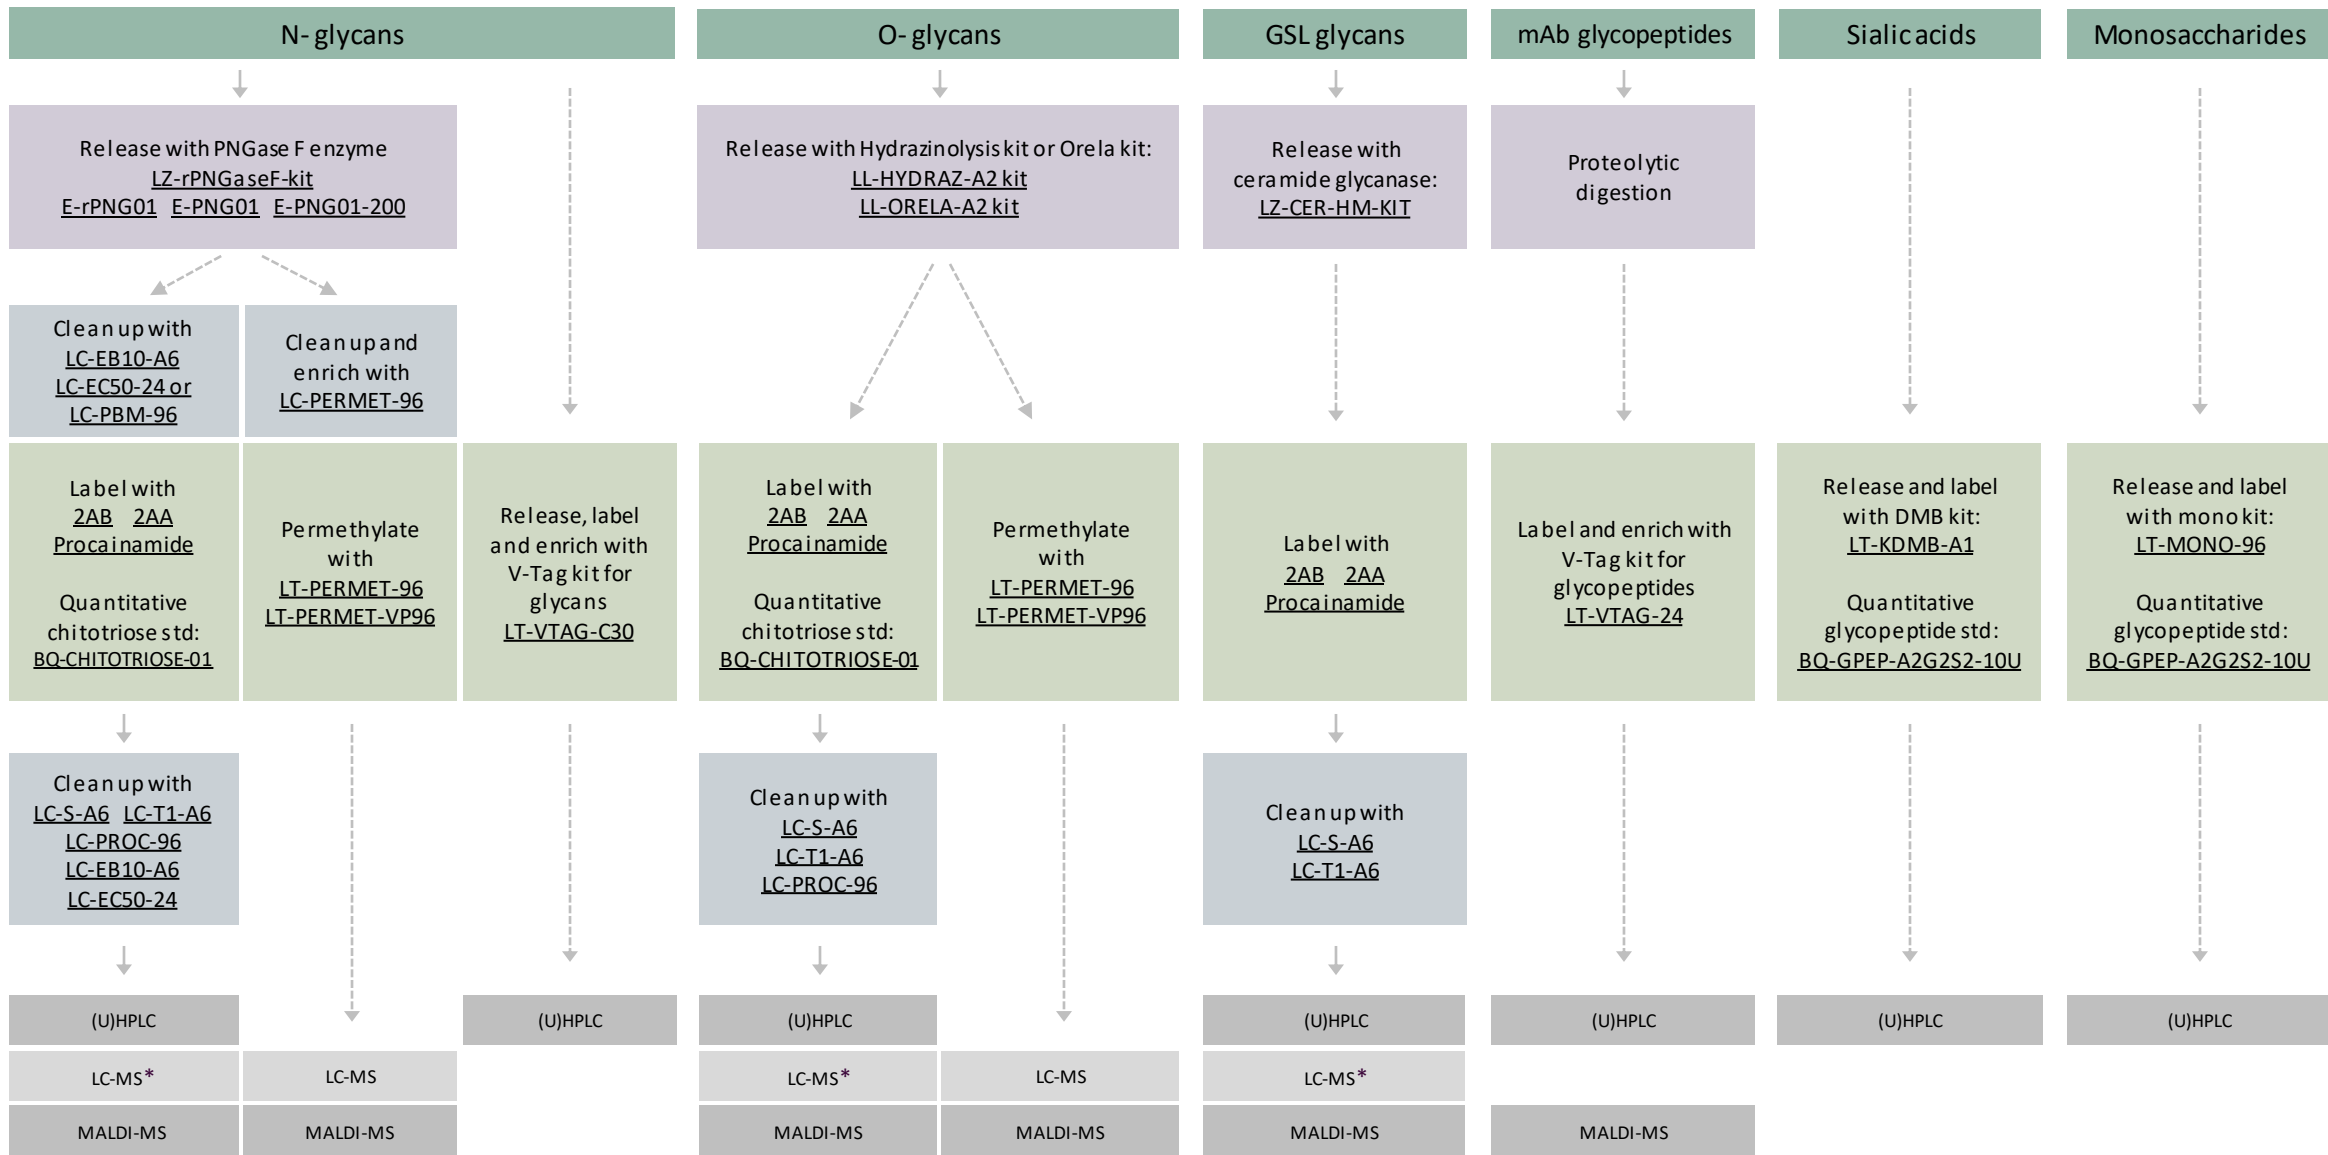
N- glycans

Release with PNGase F enzyme
LZ-rPNGaseF-kit
E-rPNG01 E-PNG01 E-PNG01-200

Clean up with
LC-EB10-A6
LC-EC50-24 or
LC-PBM-96

Clean up and enrich with
LC-PERMET-96

Label with
2AB 2AA
Procainamide

Quantitative chitotriose std:
BQ-CHITOTRIOSE-01

Permethylate with
LT-PERMET-96
LT-PERMET-VP96

Release, label and enrich with V-Tag kit for glycans
LT-VTAG-C30

Clean up with
LC-S-A6 LC-T1-A6
LC-PROC-96
LC-EB10-A6
LC-EC50-24

(U)HPLC
LC-MS*
MALDI-MS

LC-MS
MALDI-MS

(U)HPLC

O- glycans

Release with Hydrazinolysis kit or Orela kit:
LL-HYDRAZ-A2 kit
LL-ORELA-A2 kit

Label with
2AB 2AA
Procainamide

Quantitative chitotriose std:
BQ-CHITOTRIOSE-01

Permethylate with
LT-PERMET-96
LT-PERMET-VP96

Clean up with
LC-S-A6
LC-T1-A6
LC-PROC-96

(U)HPLC
LC-MS*
MALDI-MS

LC-MS
MALDI-MS

GSL glycans

Release with ceramide glycanase:
LZ-CER-HM-KIT

Label with
2AB 2AA
Procainamide

Clean up with
LC-S-A6
LC-T1-A6

(U)HPLC
LC-MS*
MALDI-MS

mAb glycopeptides

Proteolytic digestion

Label and enrich with V-Tag kit for glycopeptides
LT-VTAG-24

(U)HPLC
MALDI-MS

Sialic acids

Release and label with DMB kit:
LT-KDMB-A1

Quantitative glycopeptide std:
BQ-GPEP-A2G2S2-10U

(U)HPLC

Monosaccharides

Release and label with mono kit:
LT-MONO-96

Quantitative glycopeptide std:
BQ-GPEP-A2G2S2-10U

(U)HPLC